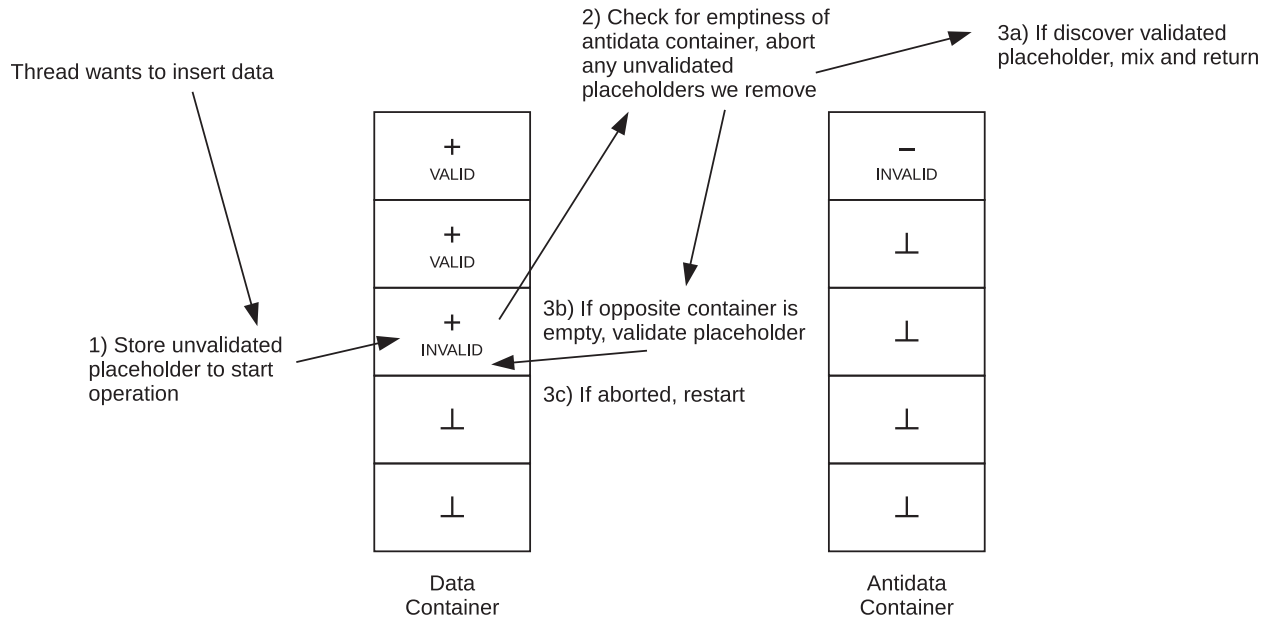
Thread wants to insert data

2) Check for emptiness of antidata container, abort any unvalidated placeholders we remove

3a) If discover validated placeholder, mix and return

+
VALID

+
VALID

+
INVALID

$\perp$

$\perp$

–
INVALID

$\perp$

$\perp$

$\perp$

$\perp$

1) Store unvalidated placeholder to start operation

3b) If opposite container is empty, validate placeholder

3c) If aborted, restart

Data Container

Antidata Container